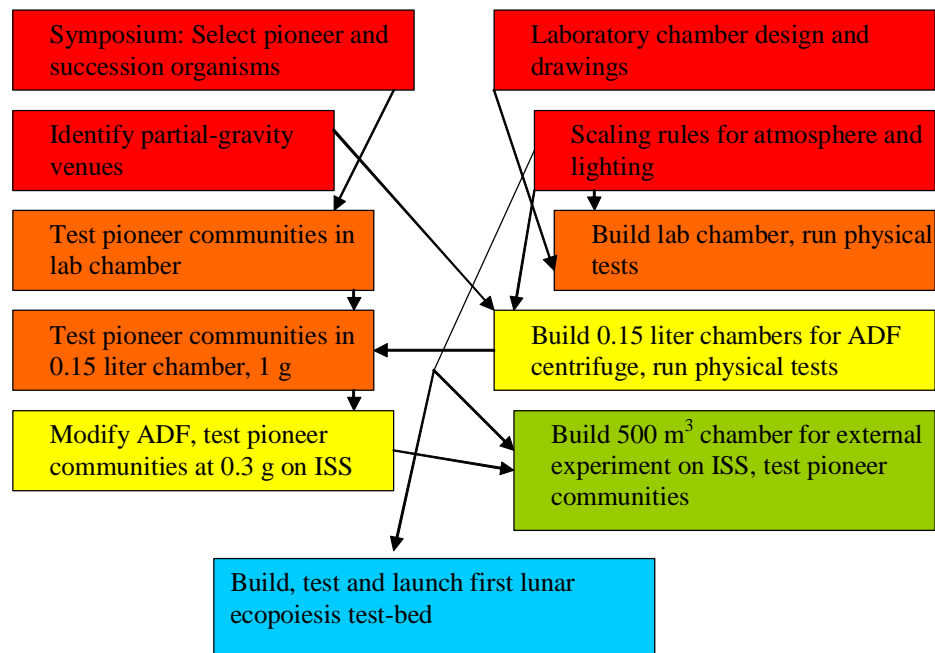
Symposium: Select pioneer and succession organisms

Laboratory chamber design and drawings

Identify partial-gravity venues

Scaling rules for atmosphere and lighting

Test pioneer communities in lab chamber

Build lab chamber, run physical tests

Test pioneer communities in 0.15 liter chamber, 1 g

Build 0.15 liter chambers for ADF centrifuge, run physical tests

Modify ADF, test pioneer communities at 0.3 g on ISS

Build 500 $m^3$ chamber for external experiment on ISS, test pioneer communities

Build, test and launch first lunar ecopoiesis test-bed